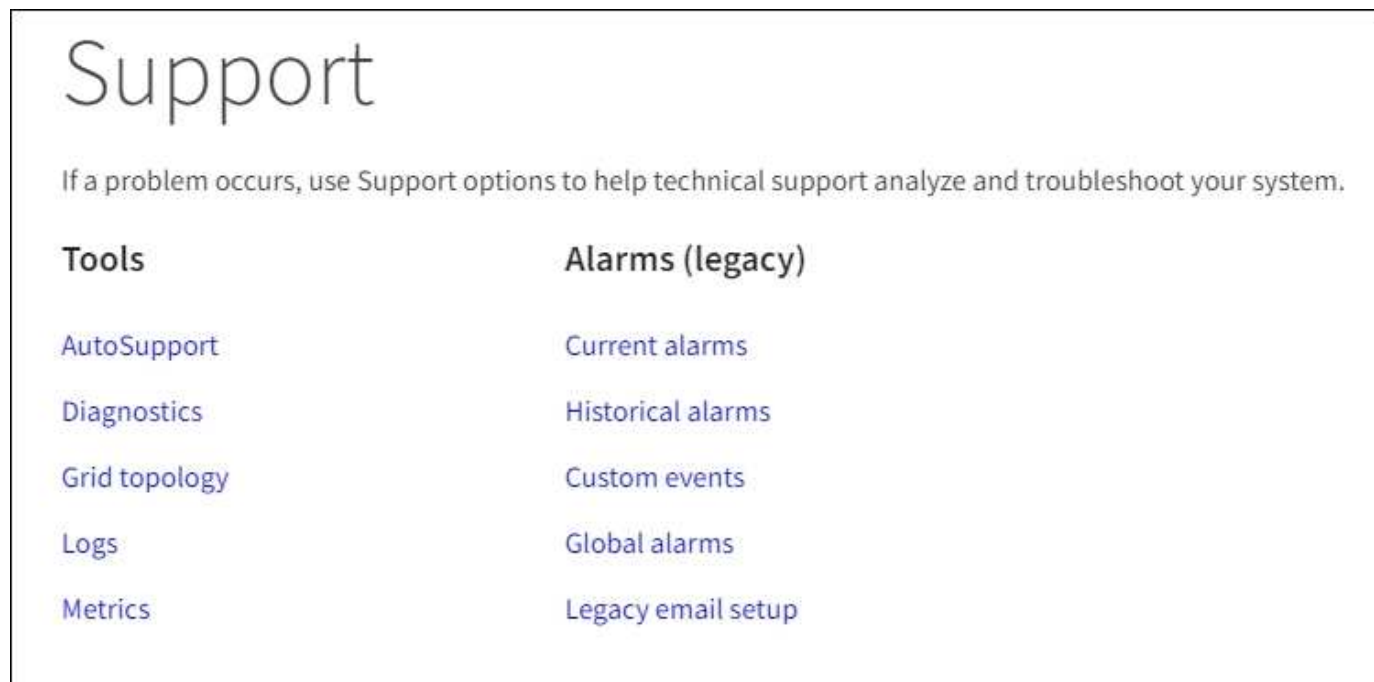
Support

If a problem occurs, use Support options to help technical support analyze and troubleshoot your system.

Tools

AutoSupport

Diagnostics

Grid topology

Logs

Metrics

Alarms (legacy)

Current alarms

Historical alarms

Custom events

Global alarms

Legacy email setup